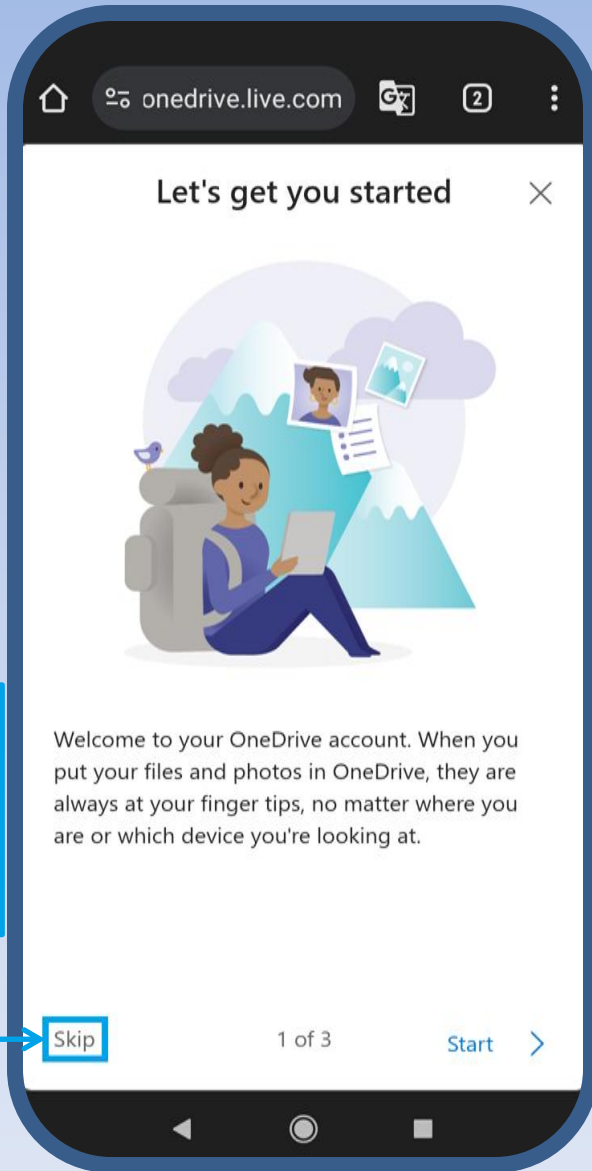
onedrive.live.com

2

Let's get you started

Welcome to your OneDrive account. When you put your files and photos in OneDrive, they are always at your finger tips, no matter where you are or which device you're looking at.

Skip

1 of 3

Start